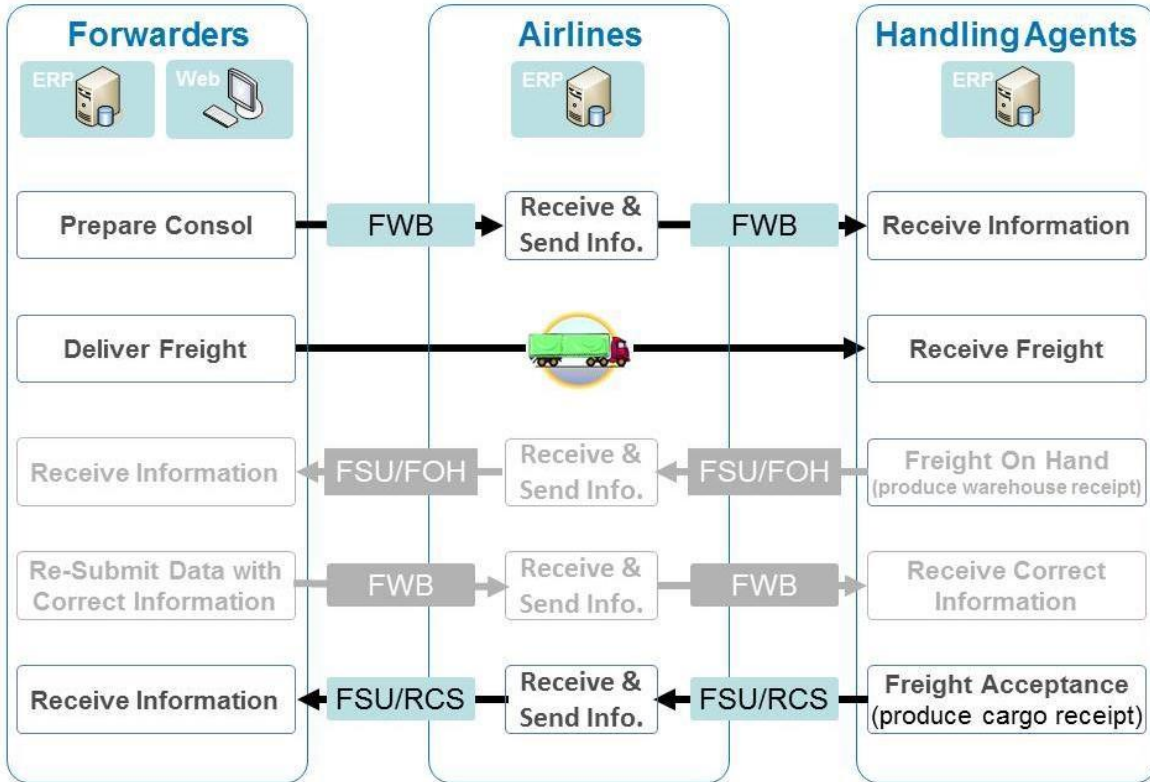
Forwarders

ERP

Web

Airlines

ERP

Handling Agents

ERP

Prepare Consol

FWB

Receive & Send Info.

FWB

Receive Information

Deliver Freight

Receive Freight

Receive Information

FSU/FOH

Receive & Send Info.

FSU/FOH

Freight On Hand (produce warehouse receipt)

Re-Submit Data with Correct Information

FWB

Receive & Send Info.

FWB

Receive Correct Information

Receive Information

FSU/RCS

Receive & Send Info.

FSU/RCS

Freight Acceptance (produce cargo receipt)